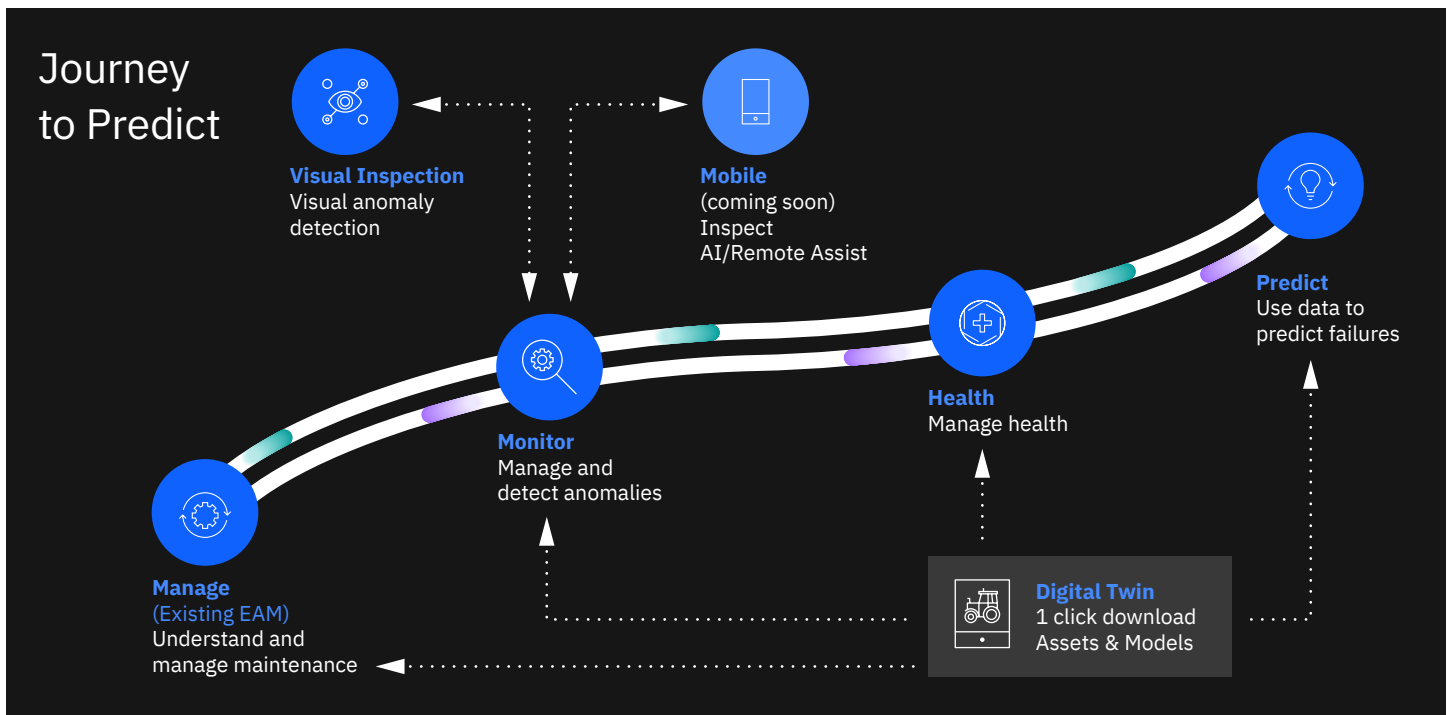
Journey to Predict

Visual Inspection
Visual anomaly detection

Mobile
(coming soon)
Inspect
AI/Remote Assist

Predict
Use data to predict failures

Monitor
Manage and detect anomalies

Health
Manage health

Manage
(Existing EAM)
Understand and manage maintenance

Digital Twin
1 click download
Assets & Models